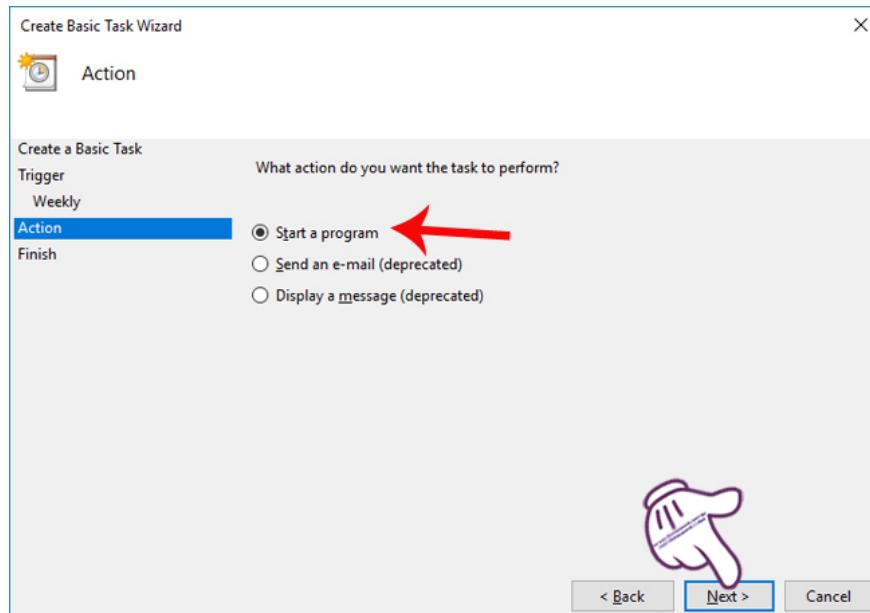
Create Basic Task Wizard

Action

Create a Basic Task
Trigger
Weekly
Action
Finish

What action do you want the task to perform?

Start a program
Send an e-mail (deprecated)
Display a message (deprecated)

< Back
Next >
Cancel